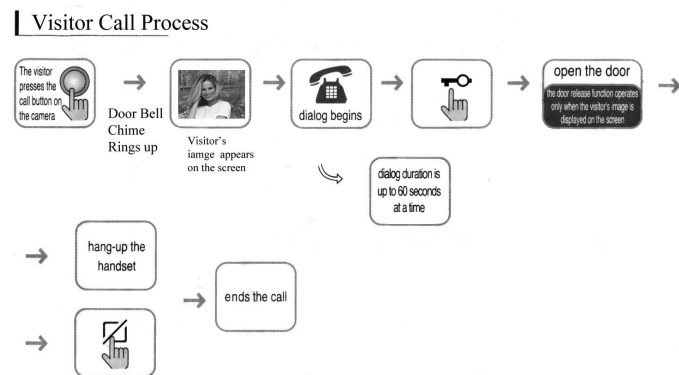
Visitor Call Process

The visitor presses the call button on the camera

Door Bell Chime Rings up

Visitor's iamge appears on the screen

dialog begins

open the door

the door release function operates only when the visitor's image is displayed on the screen

dialog duration is up to 60 seconds at a time

hang-up the handset

ends the call